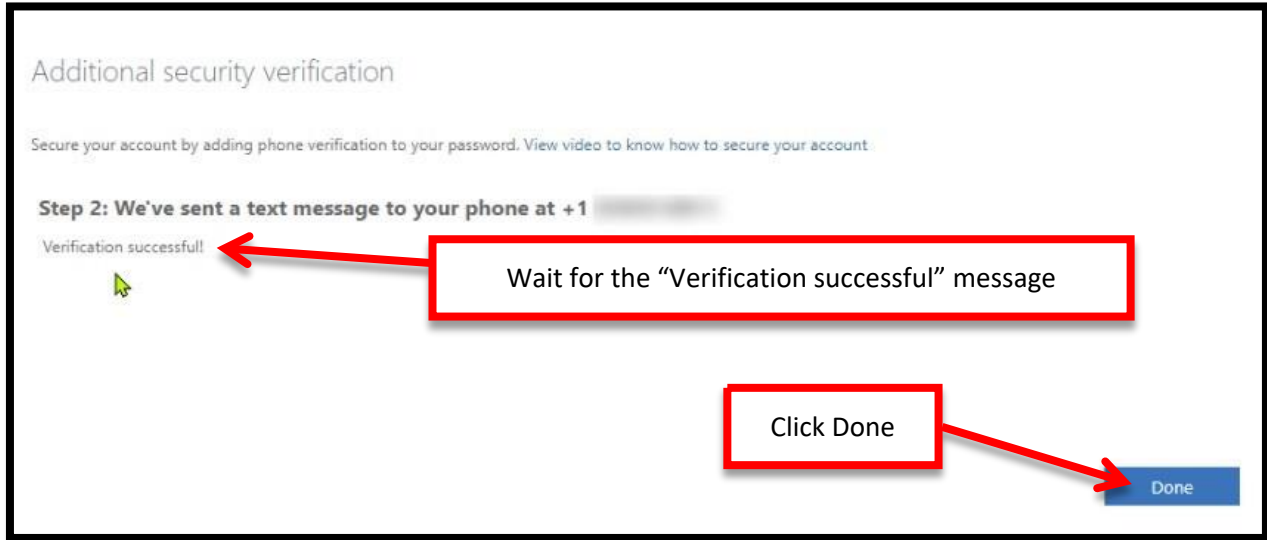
Additional security verification

Secure your account by adding phone verification to your password. View video to know how to secure your account

Step 2: We've sent a text message to your phone at +1 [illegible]

Verification successful!

Wait for the “Verification successful” message

Click Done

Done